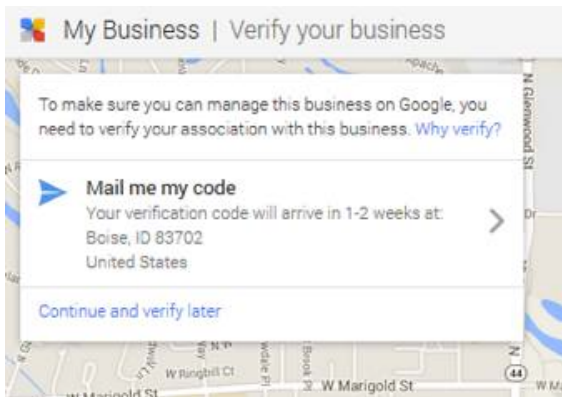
My Business | Verify your business

To make sure you can manage this business on Google, you need to verify your association with this business. Why verify?

Mail me my code
Your verification code will arrive in 1-2 weeks at:
Boise, ID 83702
United States

Continue and verify later

N Glenwood St
W Ringbill Ct
W Marigold St
W Marigold St
44